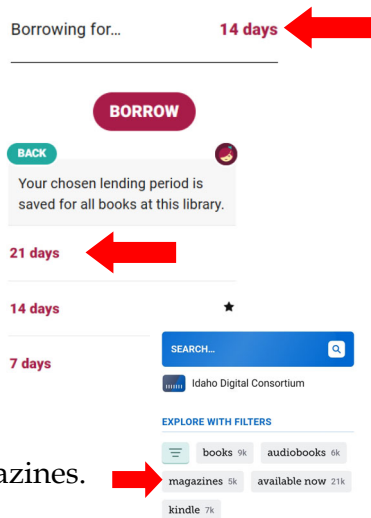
Borrowing for... 14 days

BORROW

BACK

Your chosen lending period is saved for all books at this library.

21 days

14 days

7 days

SEARCH...

Idaho Digital Consortium

EXPLORE WITH FILTERS

books 9k audiobooks 6k

magazines 5k available now 21k

kindle 7k

azines.